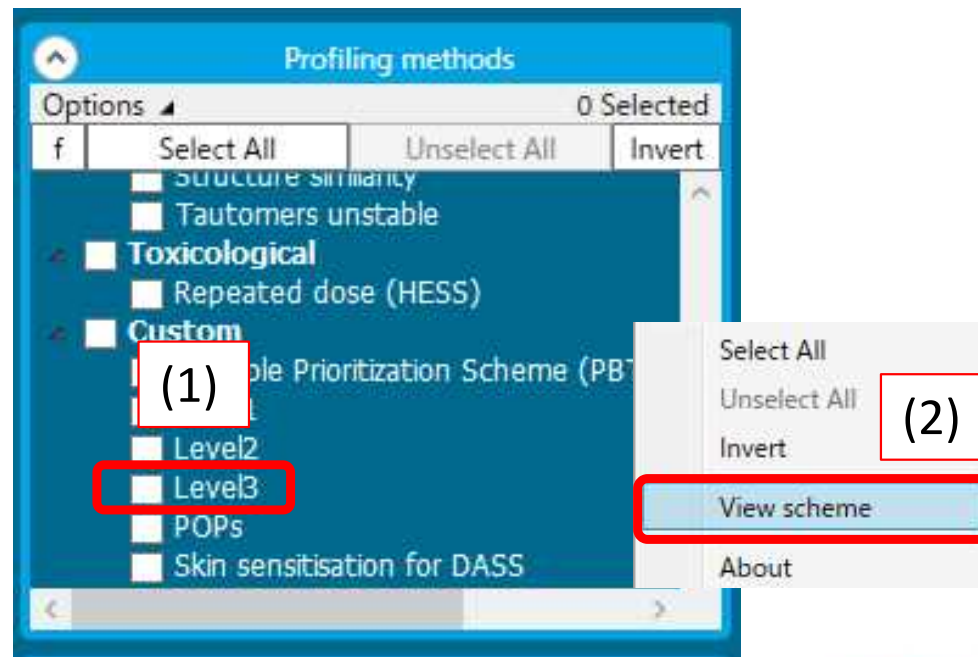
Profiling methods

Options

0 Selected

f

Select All

Unselect All

Invert

Structure similarity

Tautomers unstable

Toxicological

Repeated dose (HESS)

Custom

(1)

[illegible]ple Prioritization Scheme (PBT

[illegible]l

Level2

Level3

POPs

Skin sensitisation for DASS

Select All

Unselect All

(2)

Invert

View scheme

About